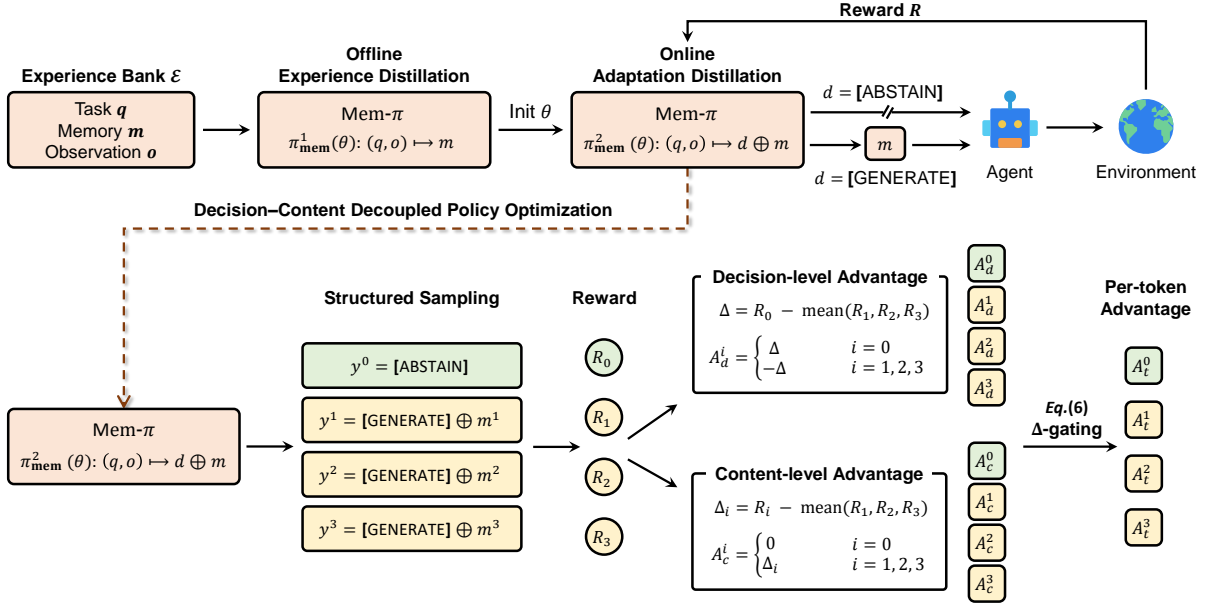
Reward $\boldsymbol{R}$

Experience Bank $\mathcal{E}$

Task $\boldsymbol{q}$
Memory $\boldsymbol{m}$
Observation $\boldsymbol{o}$

Offline
Experience Distillation

Mem-$\pi$
$\pi^1_{\mathbf{mem}}(\theta)$: $(q, o) \mapsto m$

Init $\theta$

Online
Adaptation Distillation

Mem-$\pi$
$\pi^2_{\mathbf{mem}}(\theta)$: $(q, o) \mapsto d \oplus m$

$d =$ [ABSTAIN]

$m$

$d =$ [GENERATE]

Agent

Environment

Decision–Content Decoupled Policy Optimization

Mem-$\pi$
$\pi^2_{\mathbf{mem}}(\theta)$: $(q, o) \mapsto d \oplus m$

Structured Sampling

$y^0 =$ [ABSTAIN]
$y^1 =$ [GENERATE] $\oplus\, m^1$
$y^2 =$ [GENERATE] $\oplus\, m^2$
$y^3 =$ [GENERATE] $\oplus\, m^3$

Reward

$R_0$
$R_1$
$R_2$
$R_3$

Decision-level Advantage

$\Delta = R_0 - \mathrm{mean}(R_1, R_2, R_3)$

$A^i_d = \begin{cases} \Delta & i = 0 \\ -\Delta & i = 1, 2, 3 \end{cases}$

$A^0_d$
$A^1_d$
$A^2_d$
$A^3_d$

Content-level Advantage

$\Delta_i = R_i - \mathrm{mean}(R_1, R_2, R_3)$

$A^i_c = \begin{cases} 0 & i = 0 \\ \Delta_i & i = 1, 2, 3 \end{cases}$

$A^0_c$
$A^1_c$
$A^2_c$
$A^3_c$

Eq.(6)
$\Delta$-gating

Per-token
Advantage

$A^0_t$
$A^1_t$
$A^2_t$
$A^3_t$